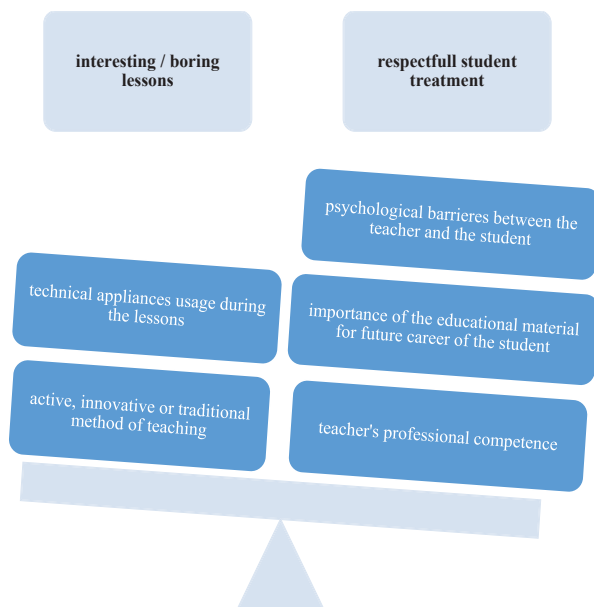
interesting / boring lessons

respectfull student treatment

psychological barrieres between the teacher and the student

technical appliances usage during the lessons

importance of the educational material for future career of the student

active, innovative or traditional method of teaching

teacher's professional competence